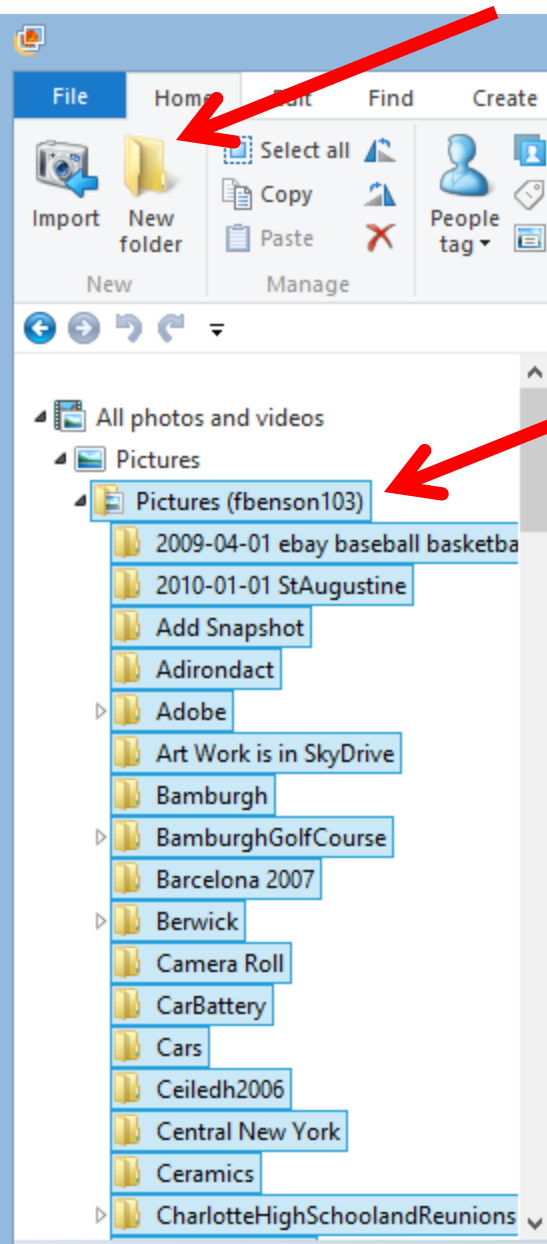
File Home Edit Find Create

Import New folder

New

Select all

Copy

Paste

Manage

People tag

All photos and videos

Pictures

Pictures (fbenson103)

2009-04-01 ebay baseball basketba

2010-01-01 StAugustine

Add Snapshot

Adirondact

Adobe

Art Work is in SkyDrive

Bamburgh

BamburghGolfCourse

Barcelona 2007

Berwick

Camera Roll

CarBattery

Cars

Ceiledh2006

Central New York

Ceramics

CharlotteHighSchoolandReunions